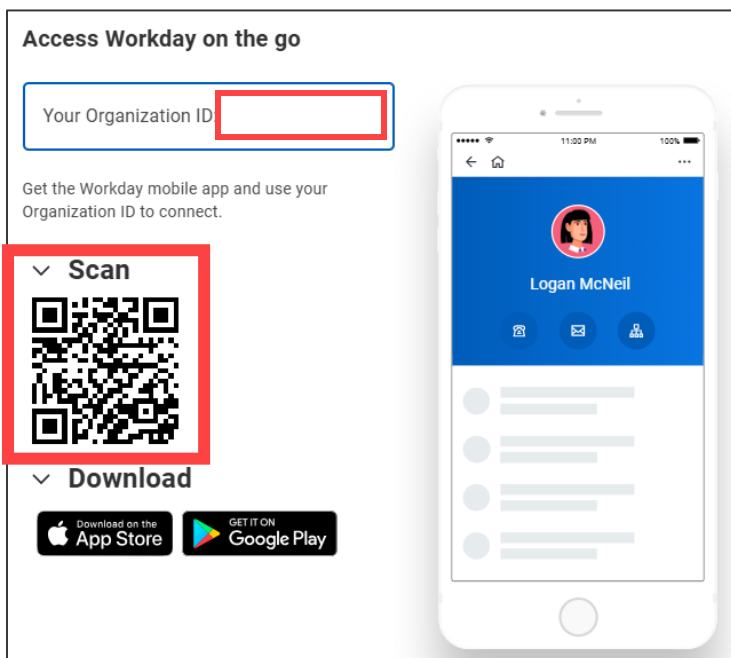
Access Workday on the go

Your Organization ID:

Get the Workday mobile app and use your Organization ID to connect.

Scan

Download

Download on the App Store

GET IT ON Google Play

11:00 PM

100%

Logan McNeil